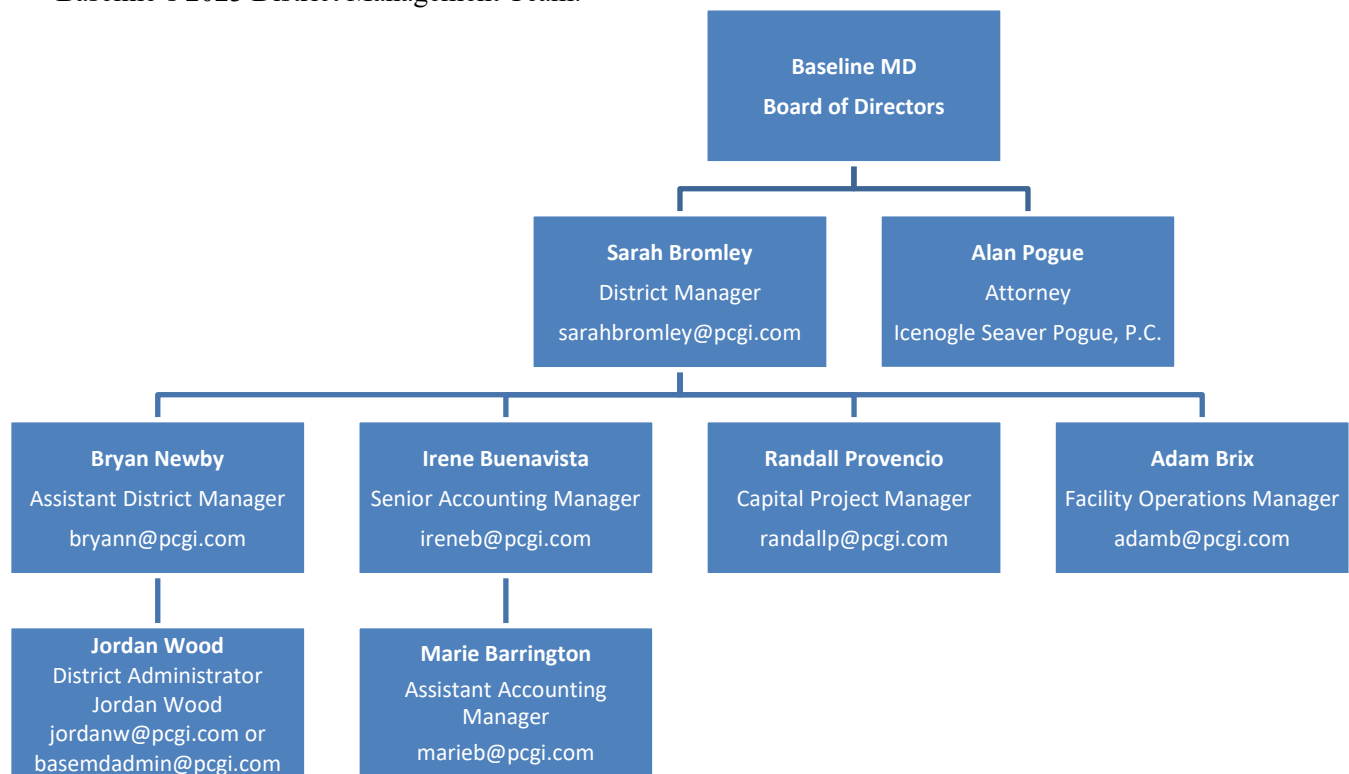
Baseline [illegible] District Management Team:

**Baseline MD**
**Board of Directors**

**Sarah Bromley**
District Manager
sarahbromley@pcgi.com

**Alan Pogue**
Attorney
Icenogle Seaver Pogue, P.C.

**Bryan Newby**
Assistant District Manager
bryann@pcgi.com

**Irene Buenavista**
Senior Accounting Manager
ireneb@pcgi.com

**Randall Provencio**
Capital Project Manager
randallp@pcgi.com

**Adam Brix**
Facility Operations Manager
adamb@pcgi.com

**Jordan Wood**
District Administrator
Jordan Wood
jordanw@pcgi.com or
basemdadmin@pcgi.com

**Marie Barrington**
Assistant Accounting Manager
marieb@pcgi.com